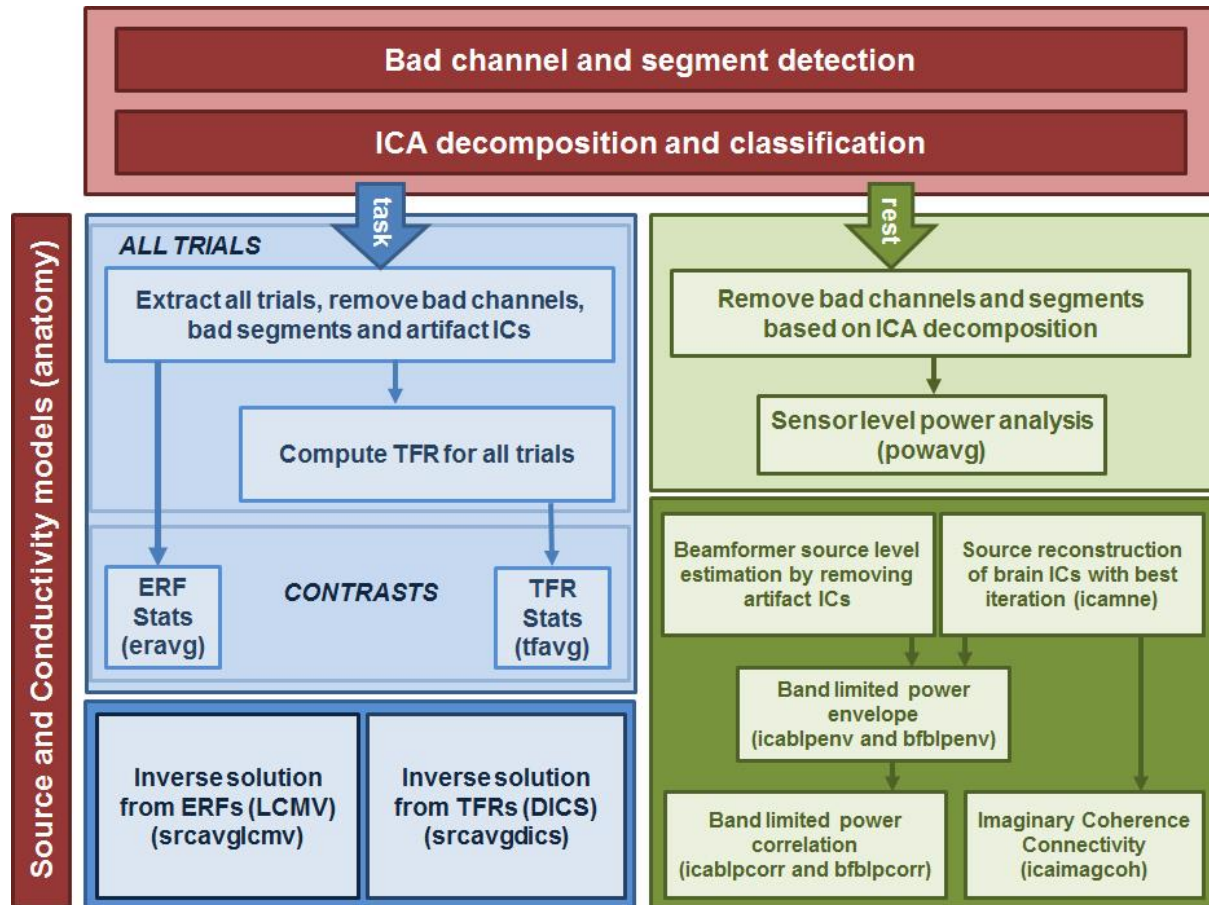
Bad channel and segment detection

ICA decomposition and classification

Source and Conductivity models (anatomy)

task

rest

ALL TRIALS

Extract all trials, remove bad channels, bad segments and artifact ICs

Compute TFR for all trials

ERF Stats (eravg)

CONTRASTS

TFR Stats (tfavg)

Inverse solution from ERFs (LCMV) (srcavglcmv)

Inverse solution from TFRs (DICS) (srcavgdics)

Remove bad channels and segments based on ICA decomposition

Sensor level power analysis (powavg)

Beamformer source level estimation by removing artifact ICs

Source reconstruction of brain ICs with best iteration (icamne)

Band limited power envelope (icablpenv and bfblpenv)

Band limited power correlation (icablpcorr and bfblpcorr)

Imaginary Coherence Connectivity (icaimagcoh)